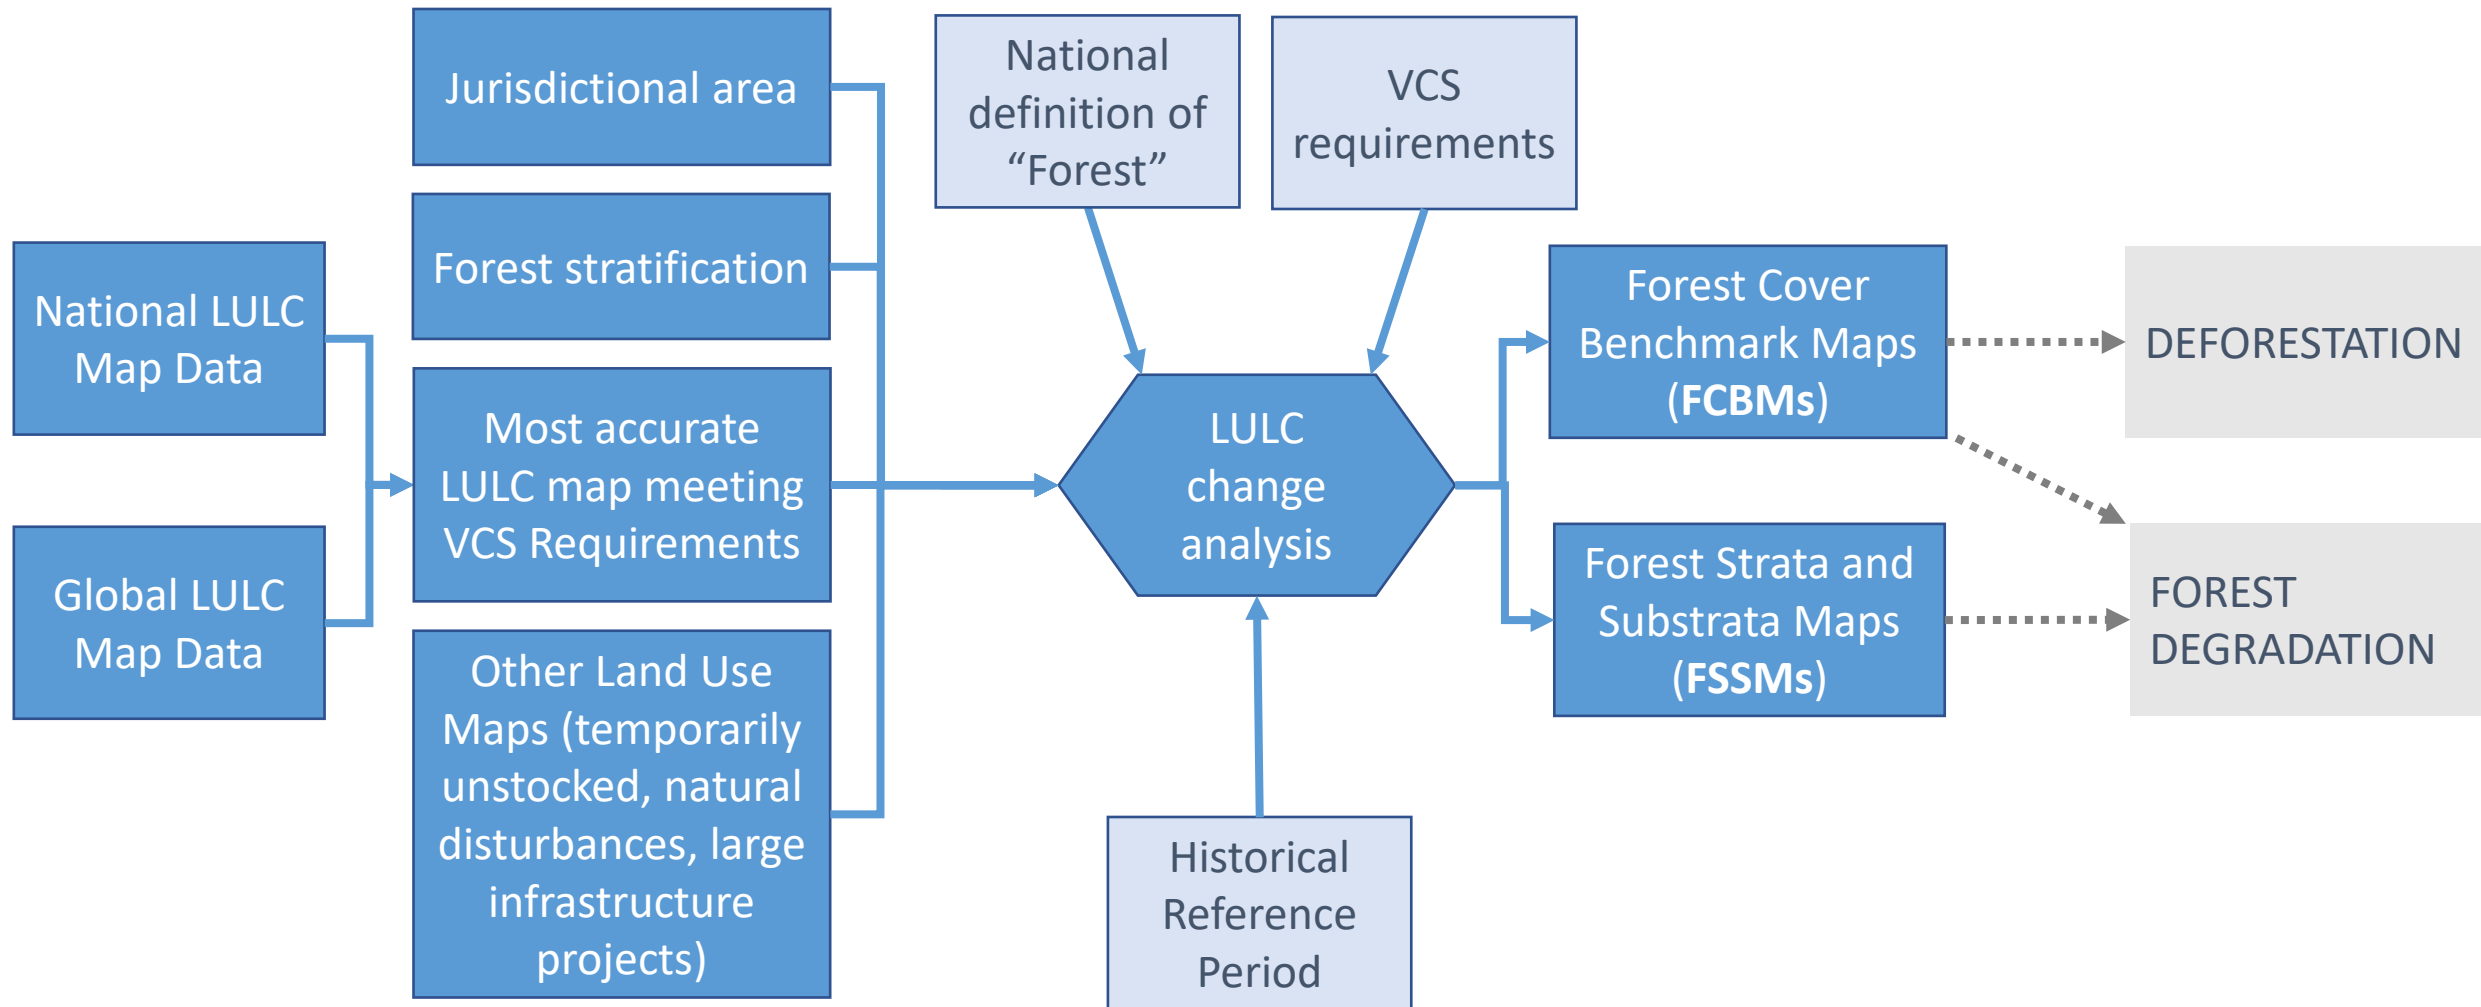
National LULC Map Data

Global LULC Map Data

Jurisdictional area

Forest stratification

Most accurate LULC map meeting VCS Requirements

Other Land Use Maps (temporarily unstocked, natural disturbances, large infrastructure projects)

National definition of “Forest”

VCS requirements

LULC change analysis

Historical Reference Period

Forest Cover Benchmark Maps (**FCBMs**)

Forest Strata and Substrata Maps (**FSSMs**)

DEFORESTATION

FOREST DEGRADATION